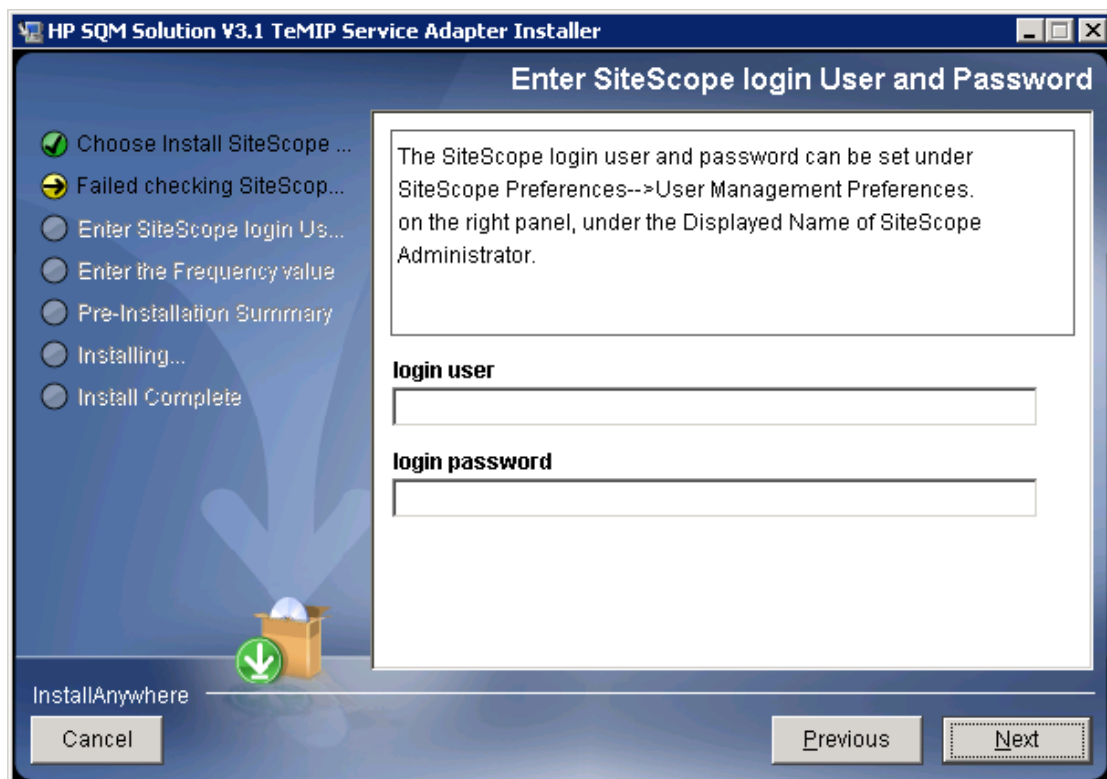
HP SQM Solution V3.1 TeMIP Service Adapter Installer

Enter SiteScope login User and Password

Choose Install SiteScope ...
Failed checking SiteScop...
Enter SiteScope login Us...
Enter the Frequency value
Pre-Installation Summary
Installing...
Install Complete

The SiteScope login user and password can be set under SiteScope Preferences-->User Management Preferences. on the right panel, under the Displayed Name of SiteScope Administrator.

login user

login password

InstallAnywhere

Cancel

Previous

Next